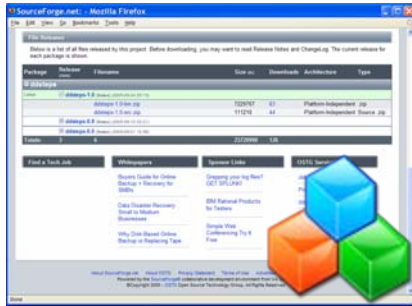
SourceForge.net: - Mozilla Firefox

File Edit View Go Bookmarks Tools Help

File Releases

Below is a list of all files released by this project. Before downloading, you may want to read Release Notes and ChangeLog. The current release for each package is shown.

| Package | Release | Filename | Size | Downloads | Architecture | Type |
|---|---|---|---|---|---|---|
| ddeleye | | | | | | |
| Latest | ddeleye-1.0 | | | | | |
| | | ddeleye-1.0-bin.zip | 7329767 | 63 | Platform-Independent | .zip |
| | | ddeleye-1.0-src.zip | 111218 | 44 | Platform-Independent | Source .zip |
| | ddeleye-0.9 | | | | | |
| | ddeleye-0.8 | | | | | |
| Totals | 3 | 6 | 21729998 | 126 | | |

Find a Tech Job

Whitepapers

Buyers Guide for Online Backup + Recovery for SMBs

Data Disaster Recovery Small to Medium Businesses

Why Disk-Based Online Backup is Replacing Tape

Sponsor Links

Gripping your log files? GET SPLUNK!

IBM Rational Products for Testers

Simple Web Conferencing Try it Free

OSTG Services

About SourceForge.net About OSTG Privacy Statement Terms of Use

©Copyright 2005 - OSTG Open Source Technology Group, All Rights Reserved

Done